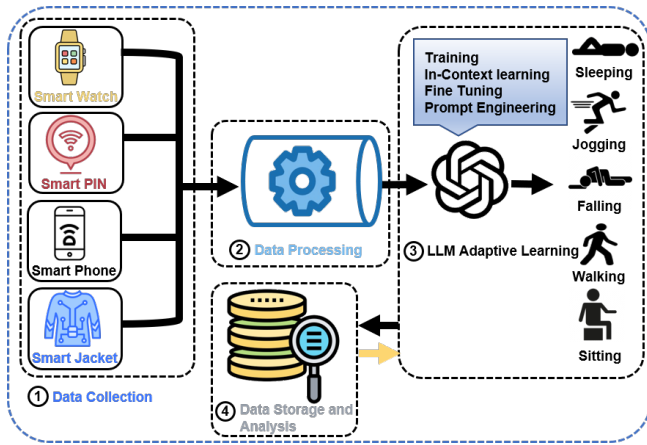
Smart Watch

Smart PIN

Smart Phone

Smart Jacket

① Data Collection

② Data Processing

Training
In-Context learning
Fine Tuning
Prompt Engineering

③ LLM Adaptive Learning

④ Data Storage and Analysis

Sleeping

Jogging

Falling

Walking

Sitting